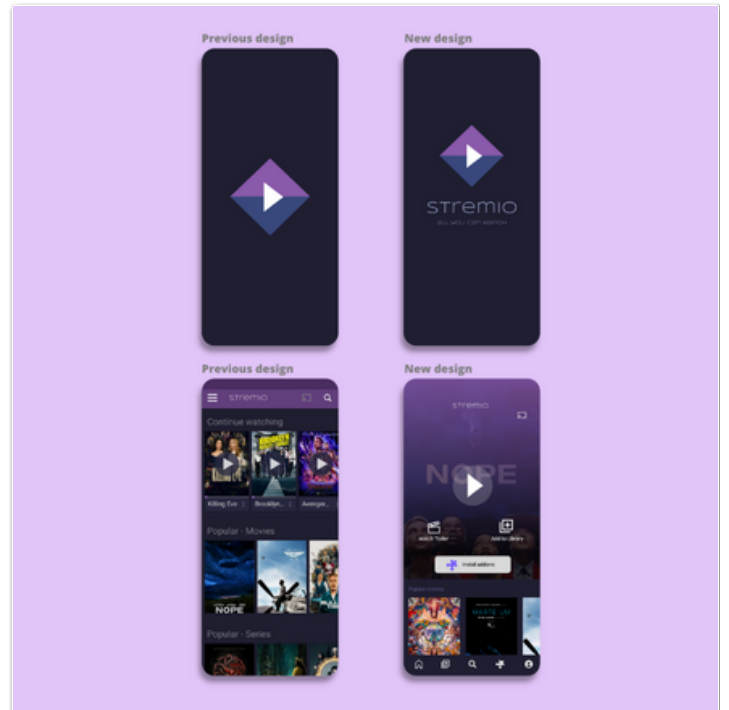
Previous design

New design

stremio

ALL YOU CAN WATCH

Previous design

stremio

Continue watching

Killing Eve

Brooklyn...

Avenge...

Popular - Movies

NOPE

Popular - Series

New design

stremio

NOPE

Watch Trailer

Add to Library

Install addons

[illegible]

NOPE